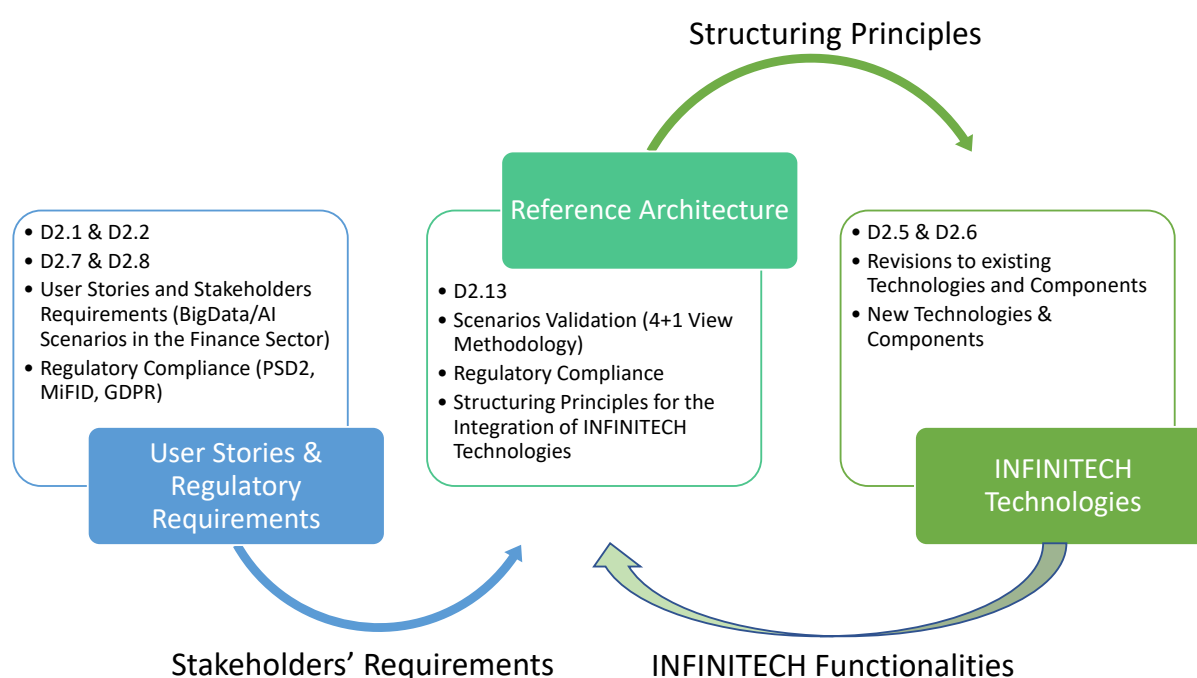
Structuring Principles

• D2.1 & D2.2
• D2.7 & D2.8
• User Stories and Stakeholders Requirements (BigData/AI Scenarios in the Finance Sector)
• Regulatory Compliance (PSD2, MiFID, GDPR)

User Stories & Regulatory Requirements

Reference Architecture

• D2.13
• Scenarios Validation (4+1 View Methodology)
• Regulatory Compliance
• Structuring Principles for the Integration of INFINITECH Technologies

• D2.5 & D2.6
• Revisions to existing Technologies and Components
• New Technologies & Components

INFINITECH Technologies

Stakeholders' Requirements

INFINITECH Functionalities